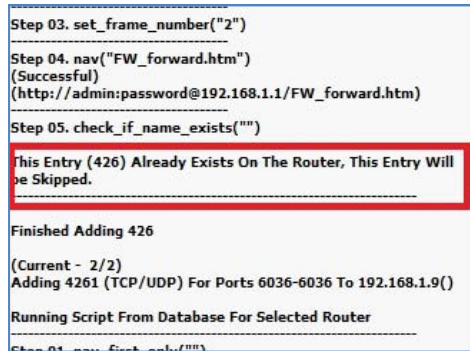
Step 03. set_frame_number("2")

Step 04. nav("FW_forward.htm")
(Successful)
(http://admin:password@192.168.1.1/FW_forward.htm)

Step 05. check_if_name_exists("")

This Entry (426) Already Exists On The Router, This Entry Will be Skipped.

Finished Adding 426

(Current - 2/2)
Adding 4261 (TCP/UDP) For Ports 6036-6036 To 192.168.1.9()

Running Script From Database For Selected Router

Step 01. nav_first_only("")